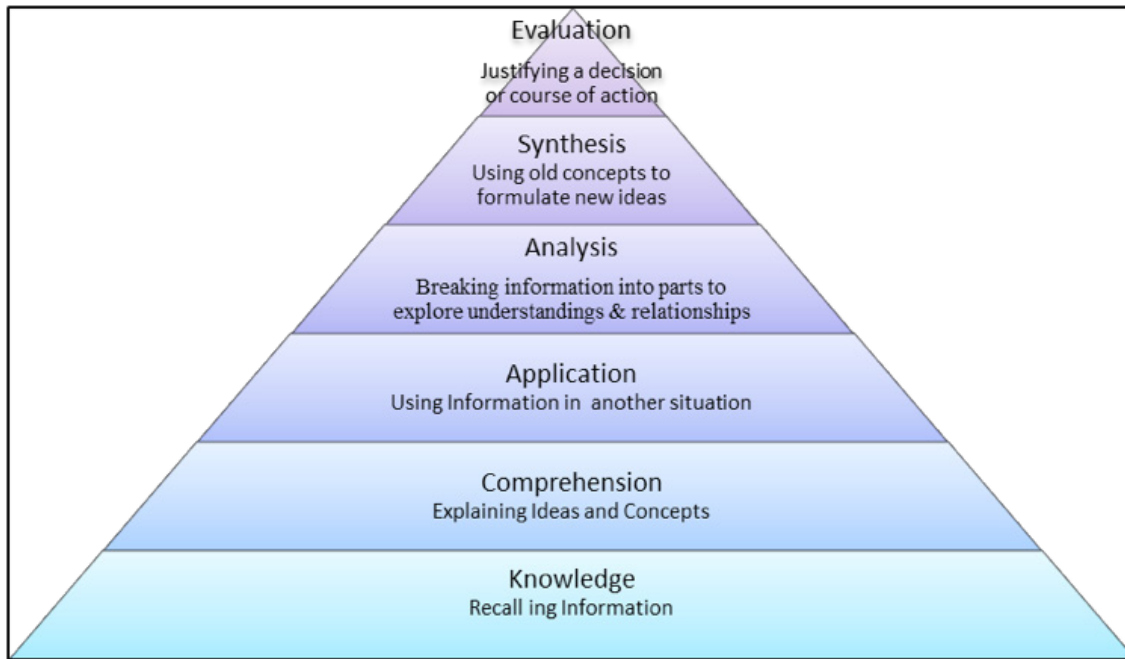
Evaluation
Justifying a decision or course of action

Synthesis
Using old concepts to formulate new ideas

Analysis
Breaking information into parts to explore understandings & relationships

Application
Using Information in another situation

Comprehension
Explaining Ideas and Concepts

Knowledge
Recall ing Information